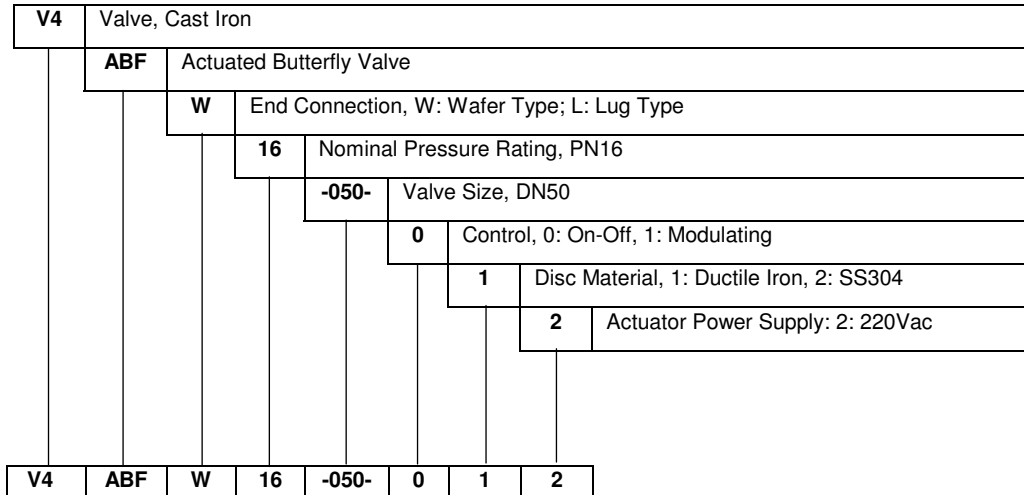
V4 Valve, Cast Iron

ABF Actuated Butterfly Valve

W End Connection, W: Wafer Type; L: Lug Type

16 Nominal Pressure Rating, PN16

-050- Valve Size, DN50

0 Control, 0: On-Off, 1: Modulating

1 Disc Material, 1: Ductile Iron, 2: SS304

2 Actuator Power Supply: 2: 220Vac

| V4 | ABF | W | 16 | -050- | 0 | 1 | 2 |
|---|---|---|---|---|---|---|---|